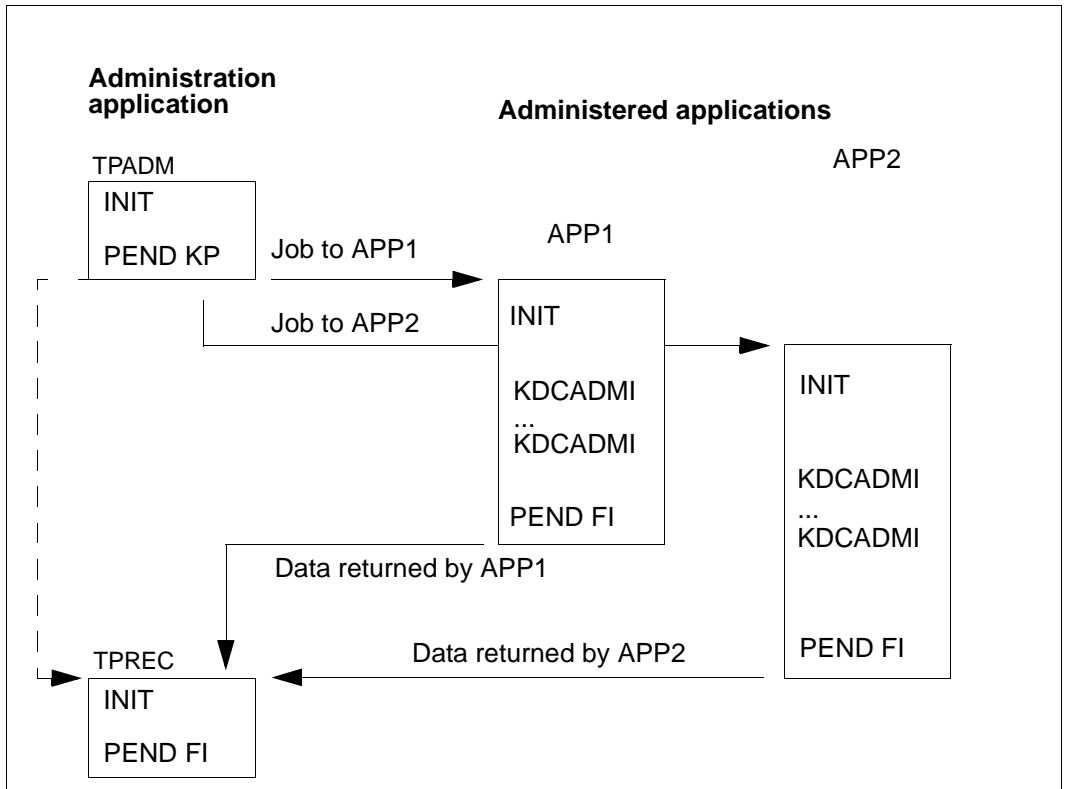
**Administration application**

**Administered applications**

TPADM
INIT
PEND KP

Job to APP1

Job to APP2

APP1
INIT
KDCADMI
...
KDCADMI
PEND FI

APP2
INIT
KDCADMI
...
KDCADMI
PEND FI

Data returned by APP1

Data returned by APP2

TPREC
INIT
PEND FI